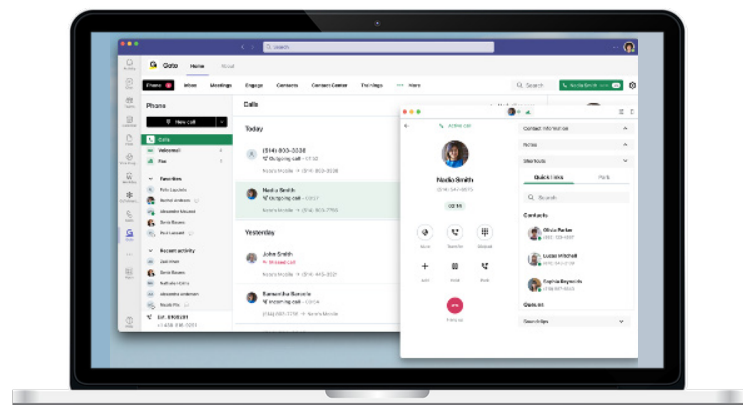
Search

GoTo Home About

Phone Inbox Meetings Engage Contacts Contact Center Trainings More

Search

Nadia Smith

Phone

New call

Calls

Voicemail

Fax

Favorites

Recent activity

Calls

Today

(514) 800-3336
Outgoing call

Nadia Smith
Outgoing call

Yesterday

John Smith
Missed call

Samantha Banach
Incoming call

Active call

Nadia Smith

00:14

Contact information

Notes

Shortcuts

Quick Links

Search

Contacts

Olivia Parker

Lucas Mitchell

Sophia Reynolds

Queues

Ext. 0900001